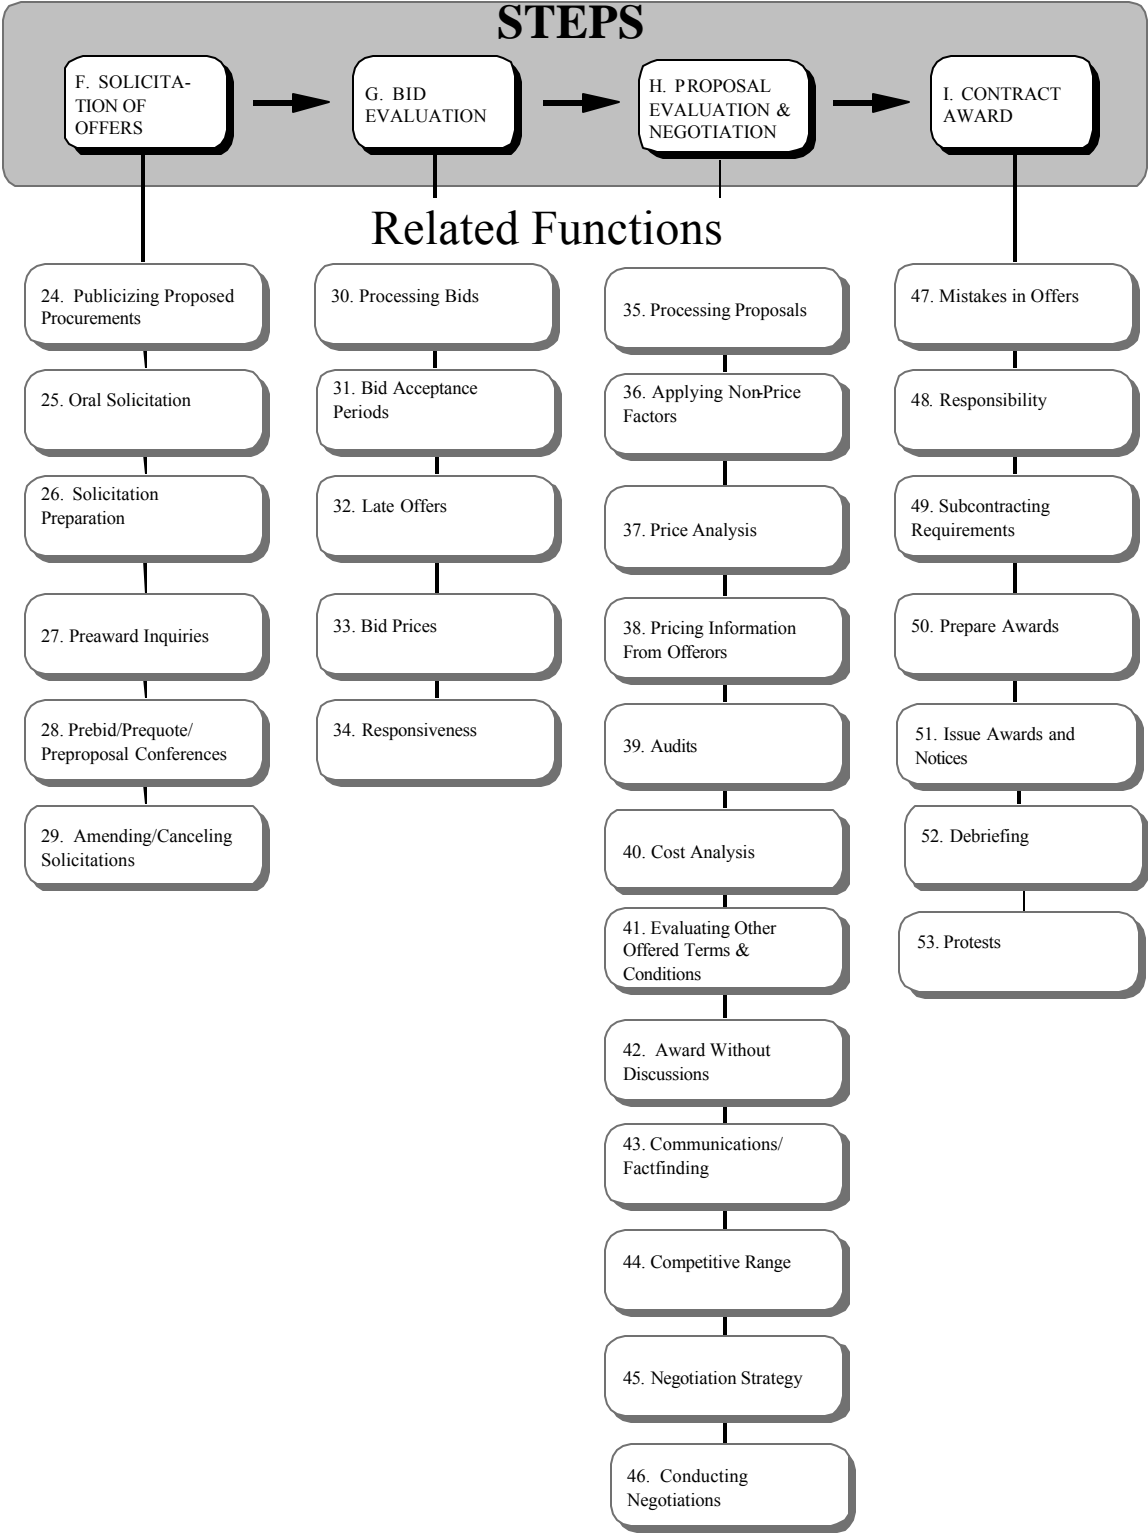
STEPS

F. SOLICITATION OF OFFERS

G. BID EVALUATION

H. PROPOSAL EVALUATION & NEGOTIATION

I. CONTRACT AWARD

Related Functions

24. Publicizing Proposed Procurements

25. Oral Solicitation

26. Solicitation Preparation

27. Preaward Inquiries

28. Prebid/Prequote/ Preproposal Conferences

29. Amending/Canceling Solicitations

30. Processing Bids

31. Bid Acceptance Periods

32. Late Offers

33. Bid Prices

34. Responsiveness

35. Processing Proposals

36. Applying Non-Price Factors

37. Price Analysis

38. Pricing Information From Offerors

39. Audits

40. Cost Analysis

41. Evaluating Other Offered Terms & Conditions

42. Award Without Discussions

43. Communications/ Factfinding

44. Competitive Range

45. Negotiation Strategy

46. Conducting Negotiations

47. Mistakes in Offers

48. Responsibility

49. Subcontracting Requirements

50. Prepare Awards

51. Issue Awards and Notices

52. Debriefing

53. Protests